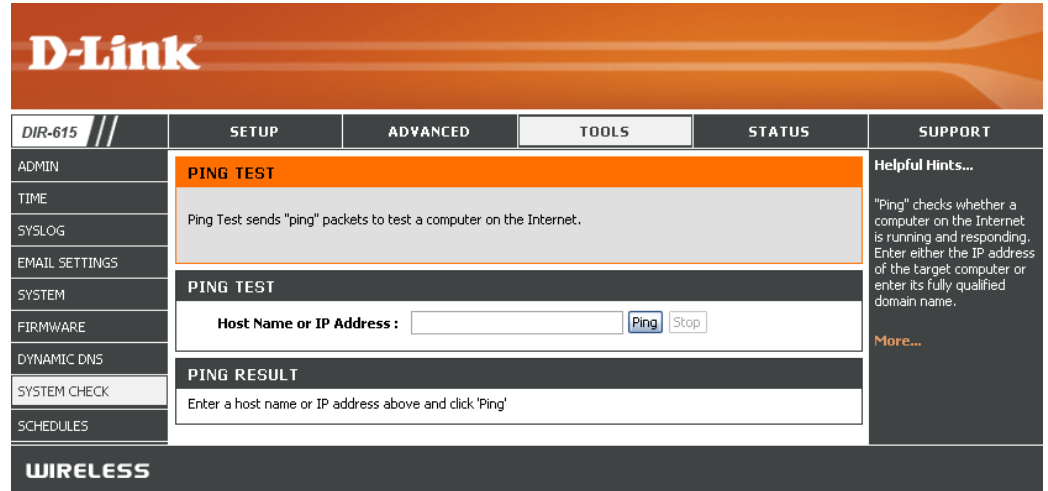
D-Link

DIR-615

SETUP | ADVANCED | TOOLS | STATUS | SUPPORT

ADMIN
TIME
SYSLOG
EMAIL SETTINGS
SYSTEM
FIRMWARE
DYNAMIC DNS
SYSTEM CHECK
SCHEDULES

PING TEST

Ping Test sends "ping" packets to test a computer on the Internet.

PING TEST

Host Name or IP Address : Ping Stop

PING RESULT

Enter a host name or IP address above and click 'Ping'

Helpful Hints...

"Ping" checks whether a computer on the Internet is running and responding. Enter either the IP address of the target computer or enter its fully qualified domain name.

More...

WIRELESS